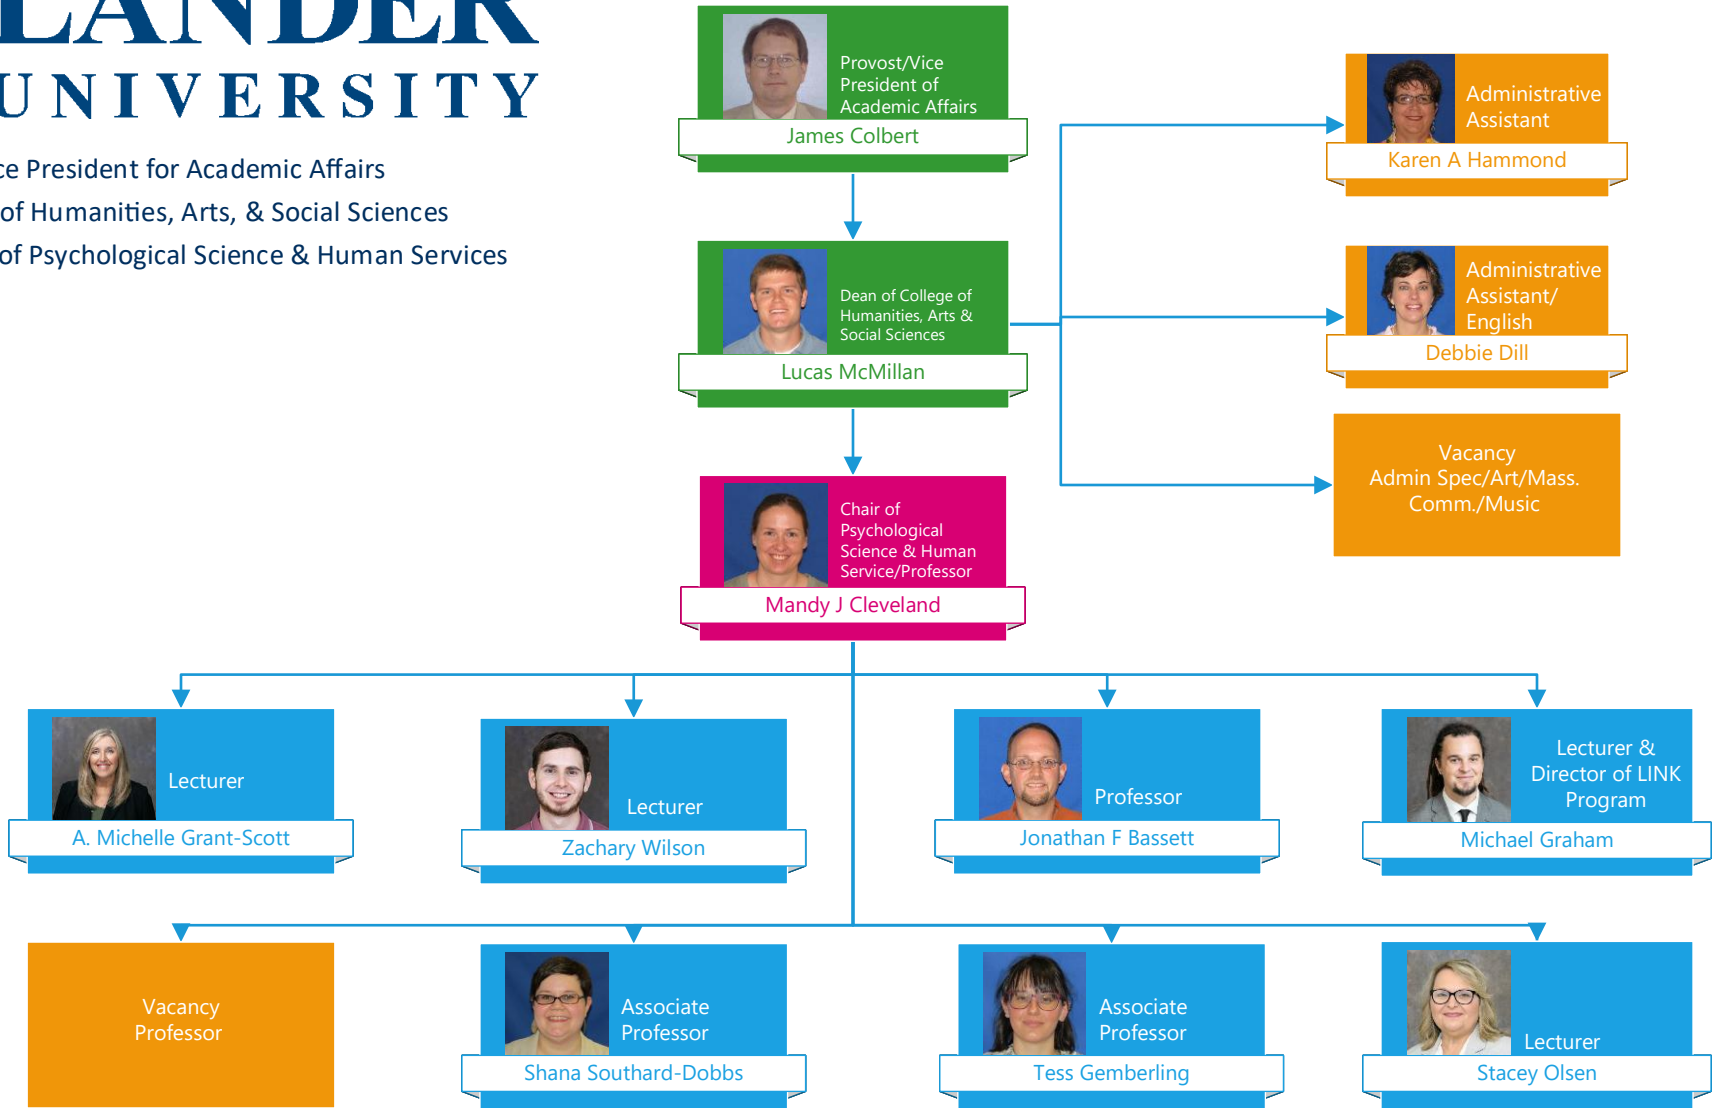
LANDER
UNIVERSITY

ce President for Academic Affairs
of Humanities, Arts, & Social Sciences
of Psychological Science & Human Services

Provost/Vice President of Academic Affairs
James Colbert

Dean of College of Humanities, Arts & Social Sciences
Lucas McMillan

Chair of Psychological Science & Human Service/Professor
Mandy J Cleveland

Administrative Assistant
Karen A Hammond

Administrative Assistant/ English
Debbie Dill

Vacancy
Admin Spec/Art/Mass. Comm./Music

Lecturer
A. Michelle Grant-Scott

Lecturer
Zachary Wilson

Professor
Jonathan F Bassett

Lecturer & Director of LINK Program
Michael Graham

Vacancy
Professor

Associate Professor
Shana Southard-Dobbs

Associate Professor
Tess Gemberling

Lecturer
Stacey Olsen